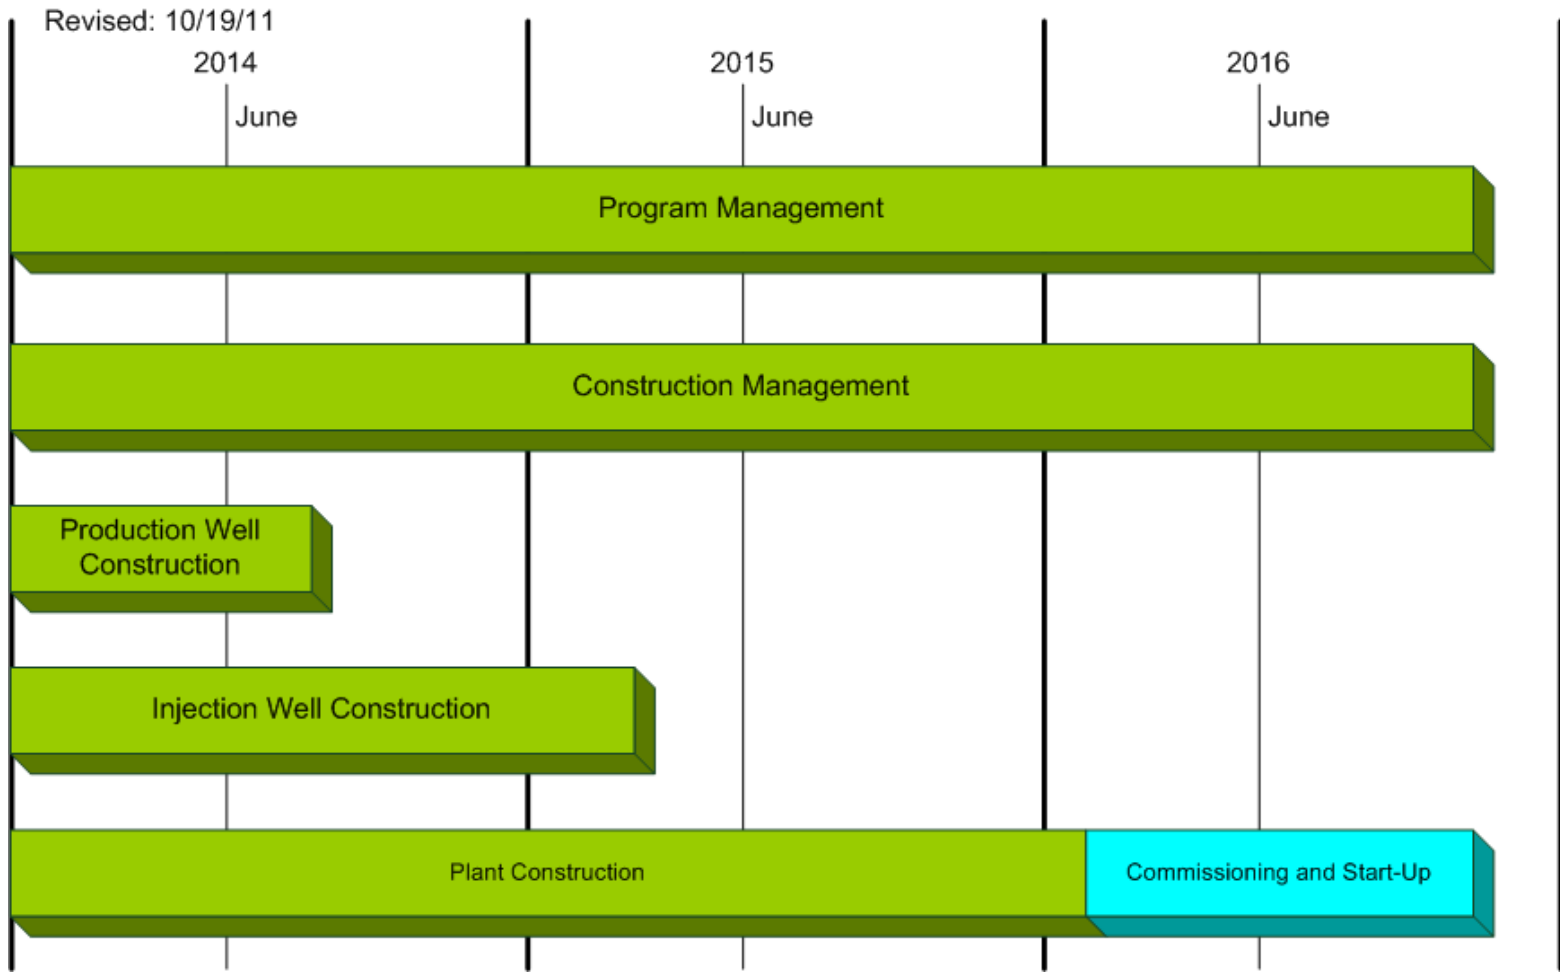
Revised: 10/19/11

2014

June

2015

June

2016

June

Program Management

Construction Management

Production Well Construction

Injection Well Construction

Plant Construction

Commissioning and Start-Up